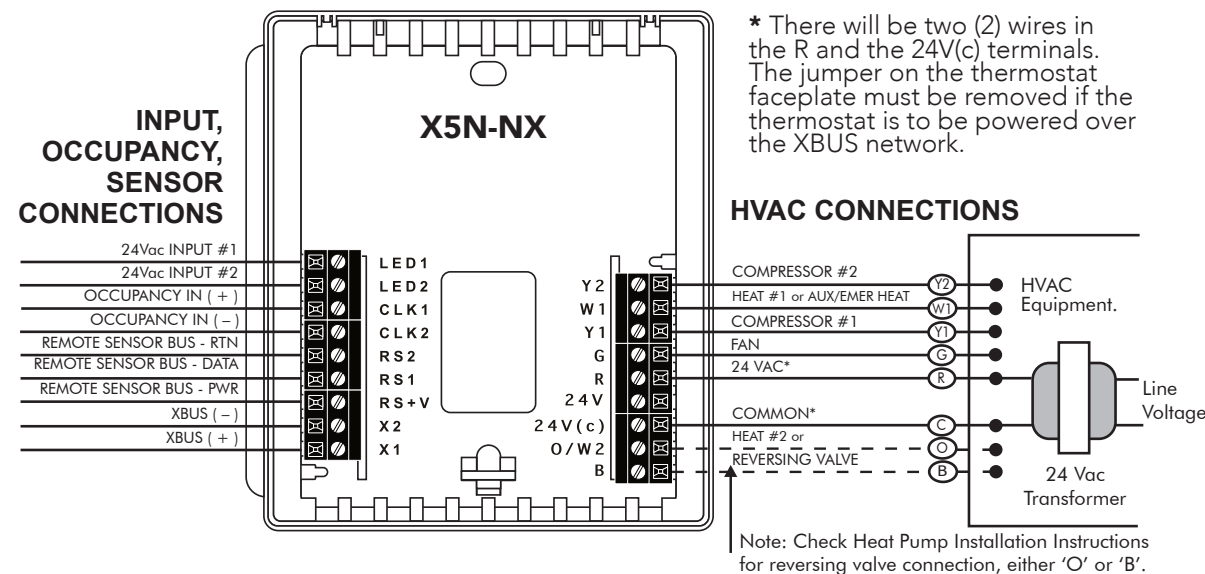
* There will be two (2) wires in the R and the 24V(c) terminals. The jumper on the thermostat faceplate must be removed if the thermostat is to be powered over the XBUS network.

INPUT, OCCUPANCY, SENSOR CONNECTIONS

X5N-NX

HVAC CONNECTIONS

24Vac INPUT #1
24Vac INPUT #2
OCCUPANCY IN ( + )
OCCUPANCY IN ( – )
REMOTE SENSOR BUS - RTN
REMOTE SENSOR BUS - DATA
REMOTE SENSOR BUS - PWR
XBUS ( – )
XBUS ( + )

LED1
LED2
CLK1
CLK2
RS2
RS1
RS+V
X2
X1

Y2
W1
Y1
G
R
24V
24V(c)
O/W2
B

COMPRESSOR #2
HEAT #1 or AUX/EMER HEAT
COMPRESSOR #1
FAN
24 VAC*
COMMON*
HEAT #2 or
REVERSING VALVE

Y2
W1
Y1
G
R
C
O
B

HVAC Equipment.

Line Voltage

24 Vac Transformer

Note: Check Heat Pump Installation Instructions for reversing valve connection, either 'O' or 'B'.